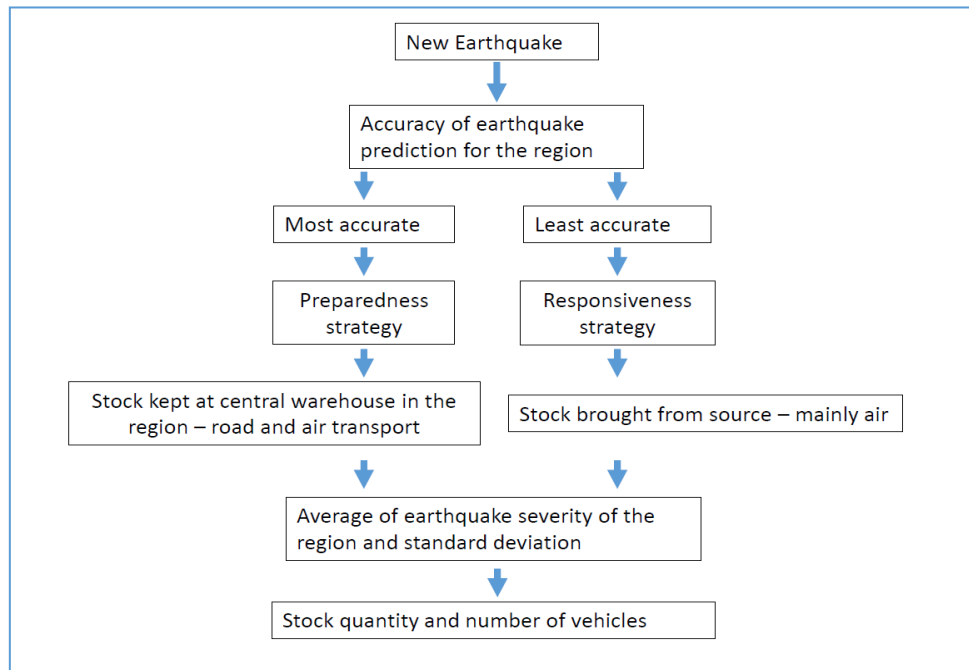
New Earthquake

Accuracy of earthquake prediction for the region

Most accurate

Least accurate

Preparedness strategy

Responsiveness strategy

Stock kept at central warehouse in the region – road and air transport

Stock brought from source – mainly air

Average of earthquake severity of the region and standard deviation

Stock quantity and number of vehicles